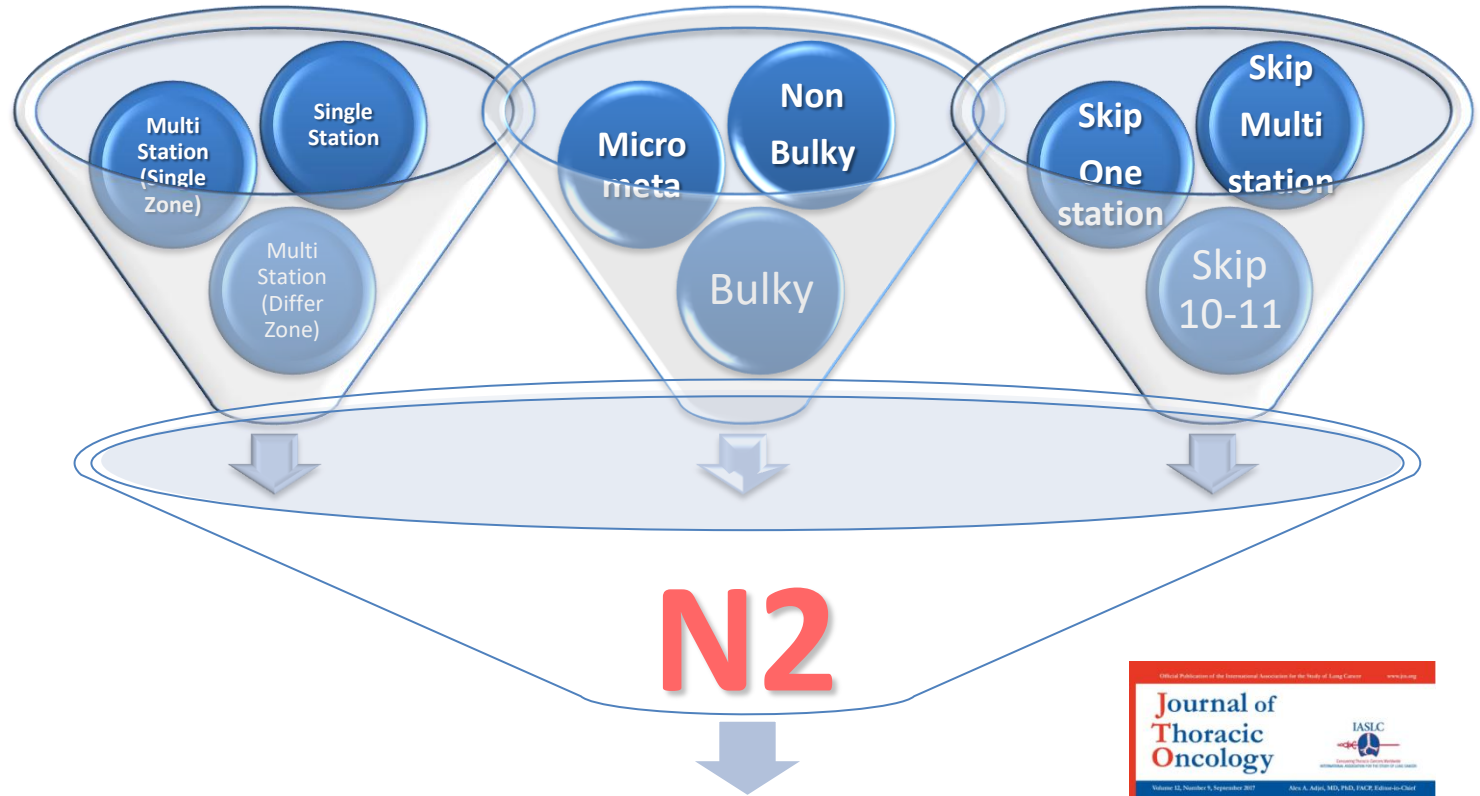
Multi Station (Single Zone)

Single Station

Multi Station (Differ Zone)

Micro meta

Non Bulky

Bulky

Skip One station

Skip Multi station

Skip 10-11

N2

Official Publication of the International Association for the Study of Lung Cancer www.jto.org

Journal of Thoracic Oncology

IASLC

Volume 12, Number 9, September 2017 Alex A. Adjei, MD, PhD, FACP, Editor-in-Chief